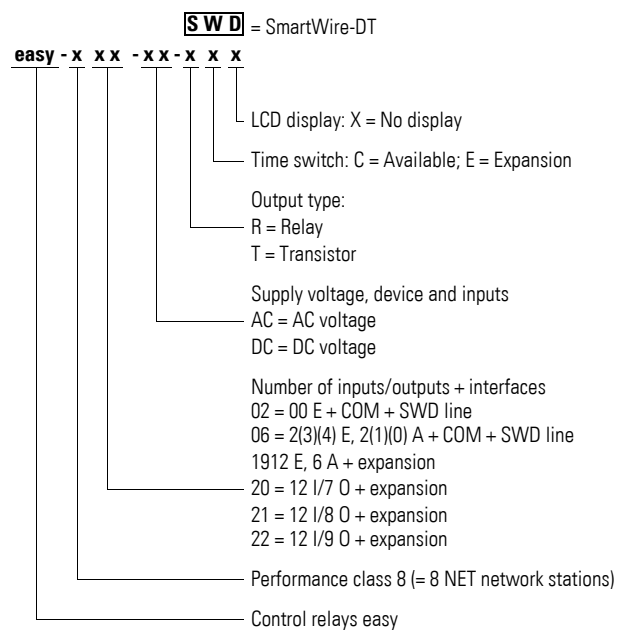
S W D = SmartWire-DT

easy - x x x - x x - x x x

LCD display: X = No display

Time switch: C = Available; E = Expansion

Output type:
R = Relay
T = Transistor

Supply voltage, device and inputs
AC = AC voltage
DC = DC voltage

Number of inputs/outputs + interfaces
02 = 00 E + COM + SWD line
06 = 2(3)(4) E, 2(1)(0) A + COM + SWD line
1912 E, 6 A + expansion
20 = 12 I/7 O + expansion
21 = 12 I/8 O + expansion
22 = 12 I/9 O + expansion

Performance class 8 (= 8 NET network stations)

Control relays easy